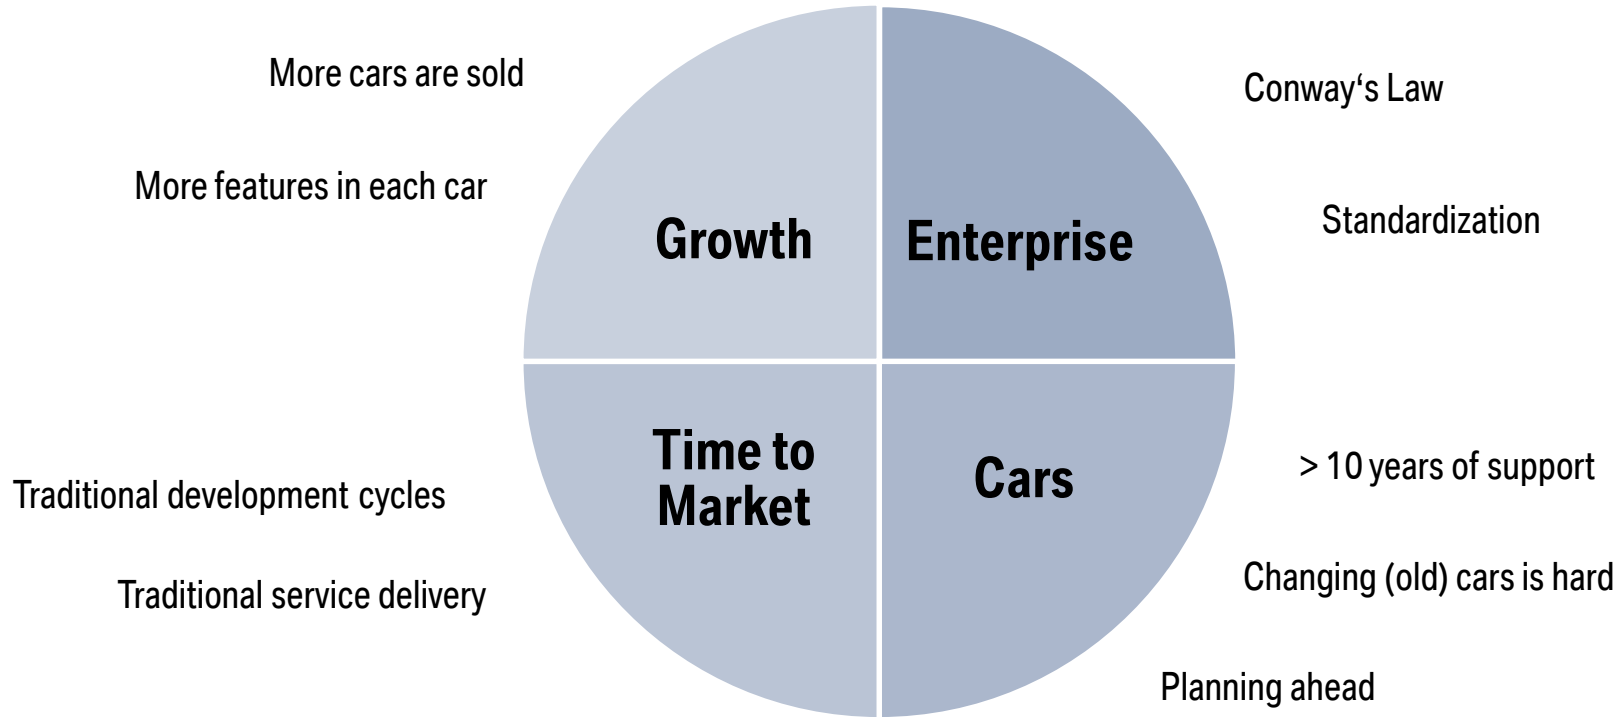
More cars are sold

More features in each car

Growth

Enterprise

Conway‘s Law

Standardization

Traditional development cycles

Traditional service delivery

Time to Market

Cars

> 10 years of support

Changing (old) cars is hard

Planning ahead